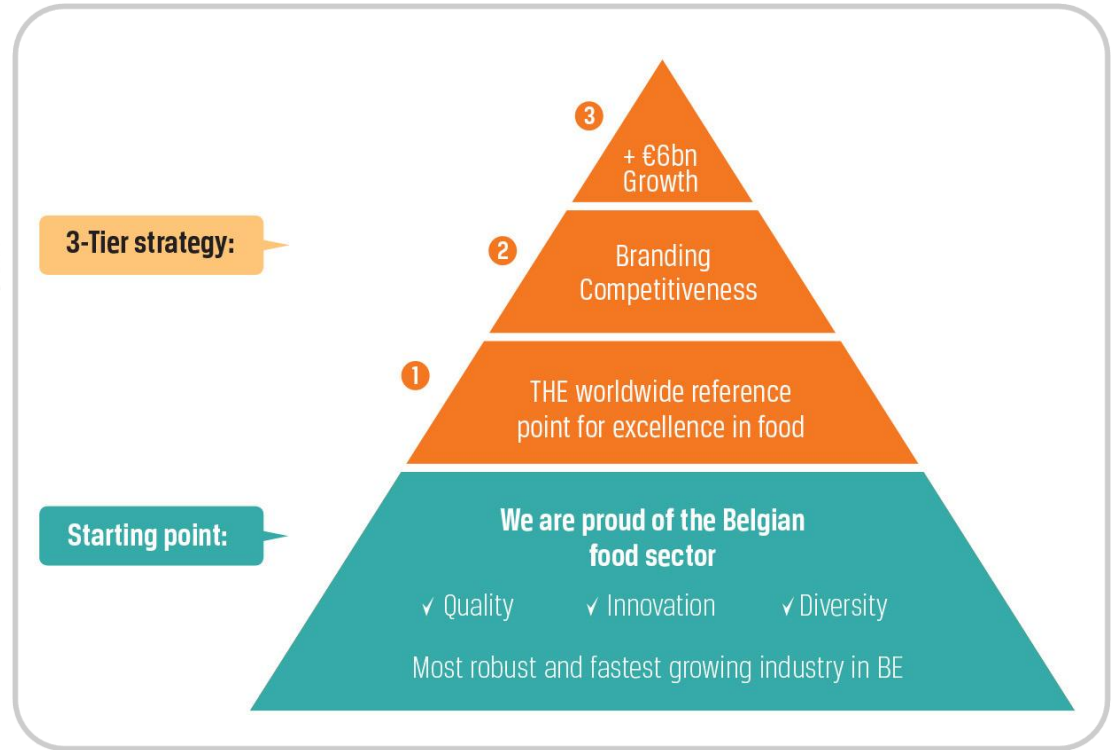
3-Tier strategy:

3
+ €6bn
Growth

2
Branding
Competitiveness

1
THE worldwide reference point for excellence in food

Starting point:

We are proud of the Belgian food sector

✓ Quality ✓ Innovation ✓ Diversity

Most robust and fastest growing industry in BE